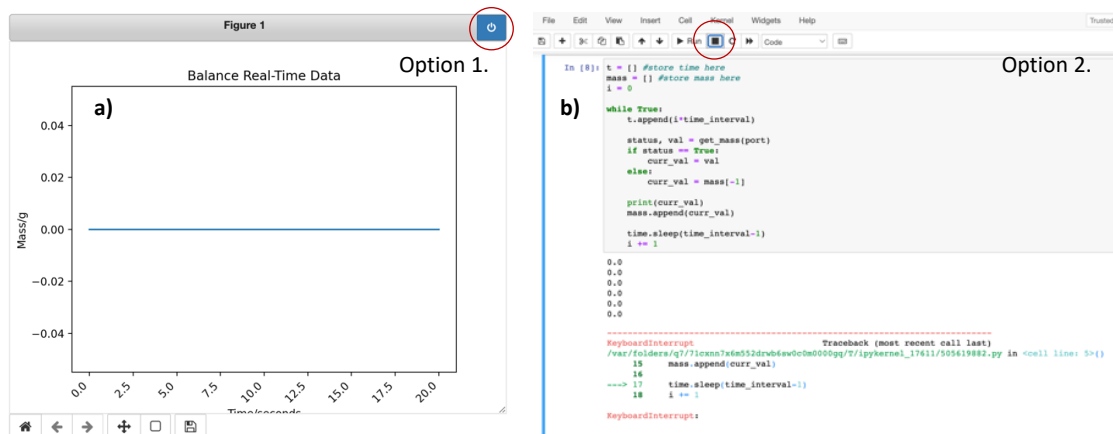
Figure 1

Option 1.

Balance Real-Time Data

a)

0.04
0.02
0.00
−0.02
−0.04

Mass/g

0.0 2.5 5.0 7.5 10.0 12.5 15.0 17.5 20.0

Time/seconds

File Edit View Insert Cell Kernel Widgets Help

Trusted

Run Code

Option 2.

b)

In [8]: t = [] #store time here
mass = [] #store mass here
i = 0

while True:
    t.append(i*time_interval)

    status, val = get_mass(port)
    if status == True:
        curr_val = val
    else:
        curr_val = mass[-1]

    print(curr_val)
    mass.append(curr_val)

    time.sleep(time_interval-1)
    i += 1

0.0
0.0
0.0
0.0
0.0
0.0

---------------------------------------------------------------------------
KeyboardInterrupt                         Traceback (most recent call last)
/var/folders/q7/71cxnn7x6m552drwb6sw0c0m0000gq/T/ipykernel_17611/505619882.py in <cell line: 5>()
     15     mass.append(curr_val)
     16
---> 17     time.sleep(time_interval-1)
     18     i += 1

KeyboardInterrupt: